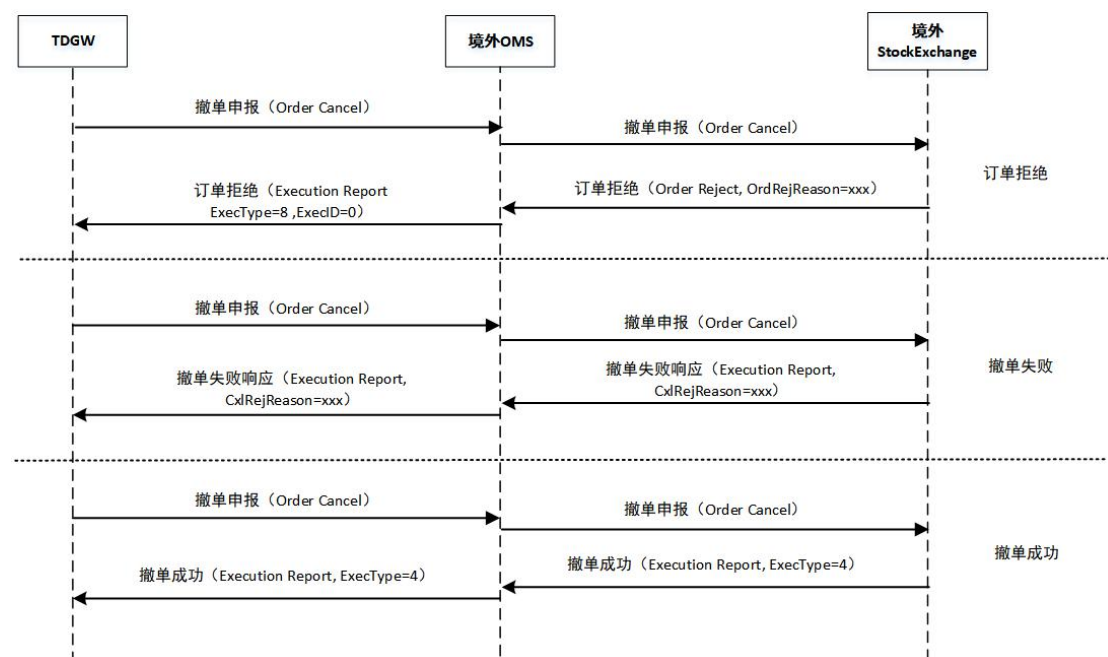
TDGW

境外OMS

境外
StockExchange

撤单申报（Order Cancel）

撤单申报（Order Cancel）

订单拒绝

订单拒绝（Execution Report ExecType=8 ,ExecID=0）

订单拒绝（Order Reject, OrdRejReason=xxx）

撤单申报（Order Cancel）

撤单申报（Order Cancel）

撤单失败

撤单失败响应（Execution Report, CxlRejReason=xxx）

撤单失败响应（Execution Report, CxlRejReason=xxx）

撤单申报（Order Cancel）

撤单申报（Order Cancel）

撤单成功

撤单成功（Execution Report, ExecType=4）

撤单成功（Execution Report, ExecType=4）